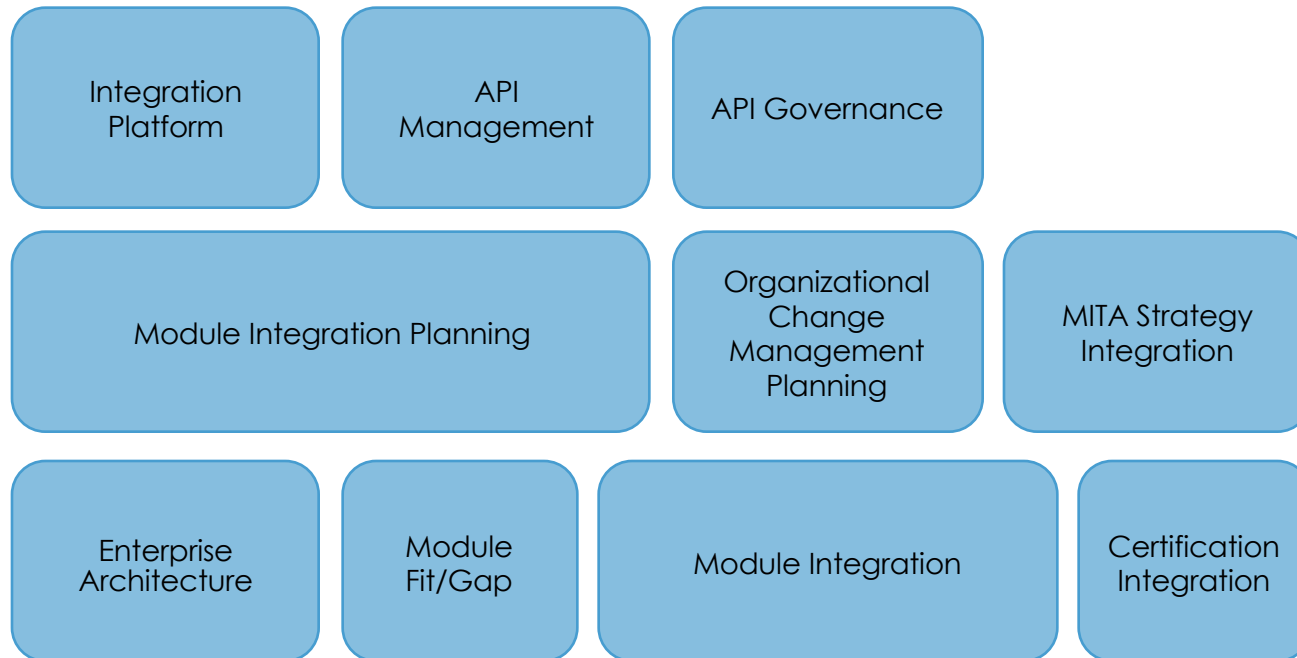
Integration Platform

API Management

API Governance

Module Integration Planning

Organizational Change Management Planning

MITA Strategy Integration

Enterprise Architecture

Module Fit/Gap

Module Integration

Certification Integration